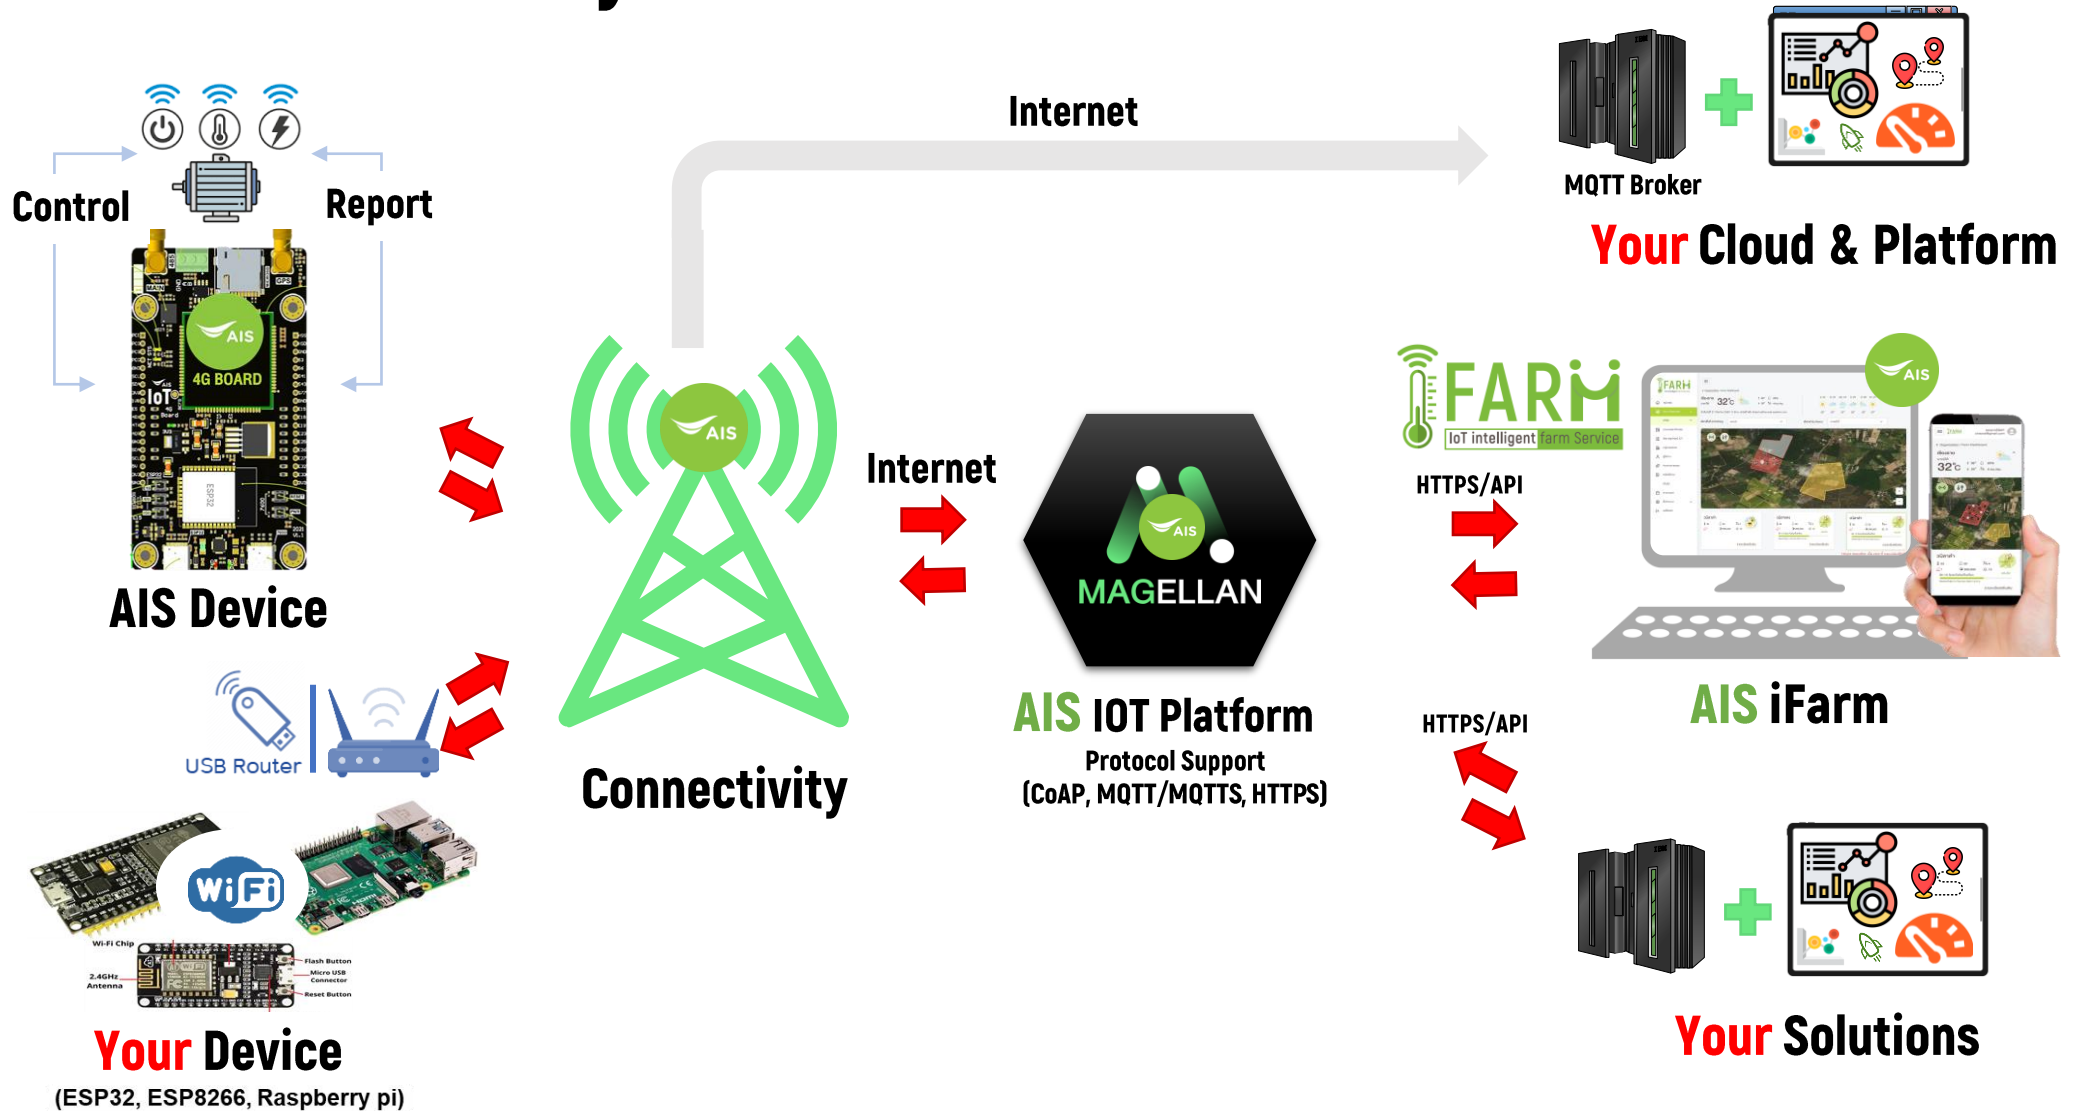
Internet

MQTT Broker

Your Cloud & Platform

Control

Report

AIS

4G BOARD

IoT

AIS Device

AIS

Connectivity

Internet

AIS

MAGELLAN

AIS IOT Platform

Protocol Support

(CoAP, MQTT/MQTTS, HTTPS)

FARM

IoT intelligent farm Service

HTTPS/API

AIS

AIS iFarm

HTTPS/API

USB Router

WiFi

Wi-Fi Chip

2.4GHz Antenna

Flash Button

Micro USB Connector

Reset Button

Your Device

(ESP32, ESP8266, Raspberry pi)

Your Solutions